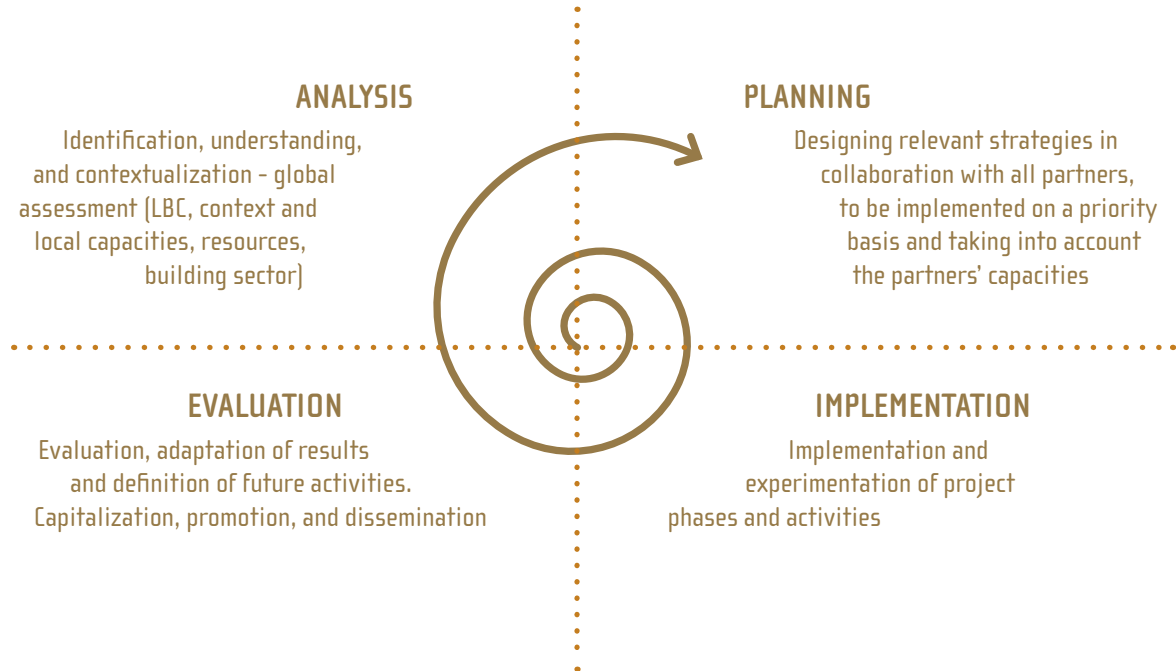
ANALYSIS

Identification, understanding, and contextualization - global assessment (LBC, context and local capacities, resources, building sector)

PLANNING

Designing relevant strategies in collaboration with all partners, to be implemented on a priority basis and taking into account the partners' capacities

EVALUATION

Evaluation, adaptation of results and definition of future activities. Capitalization, promotion, and dissemination

IMPLEMENTATION

Implementation and experimentation of project phases and activities